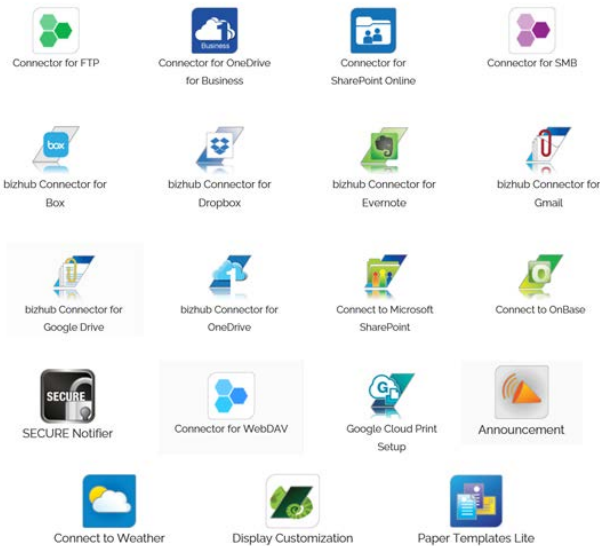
Connector for FTP

Business
Connector for OneDrive for Business

Connector for SharePoint Online

Connector for SMB

box
bizhub Connector for Box

bizhub Connector for Dropbox

bizhub Connector for Evernote

bizhub Connector for Gmail

bizhub Connector for Google Drive

bizhub Connector for OneDrive

Connect to Microsoft SharePoint

Connect to OnBase

SECURE
SECURE Notifier

Connector for WebDAV

Google Cloud Print Setup

Announcement

Connect to Weather

Display Customization

Paper Templates Lite